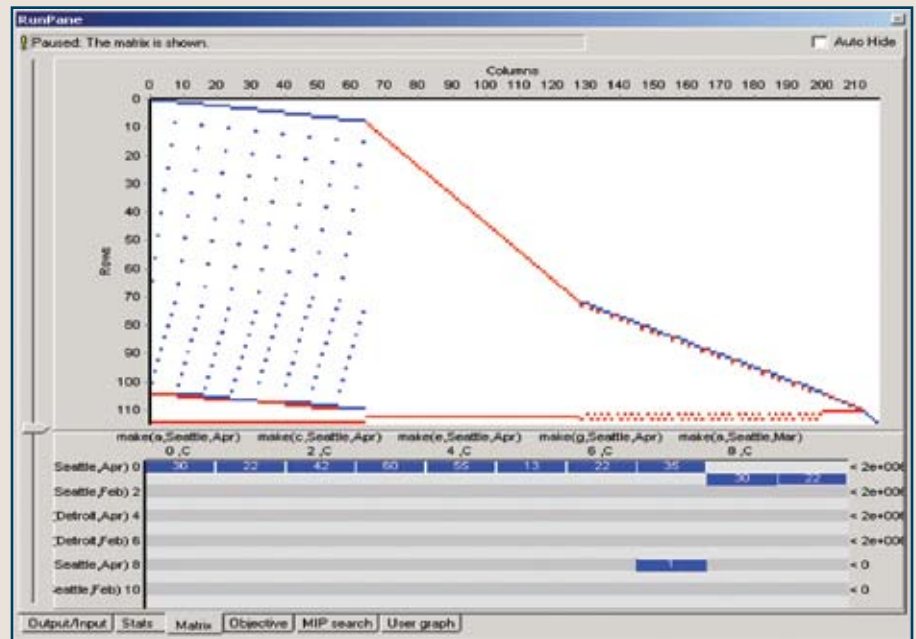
RunPane

Paused: The matrix is shown.

Auto Hide

Columns

0 10 20 30 40 50 60 70 80 90 100 110 120 130 140 150 160 170 180 190 200 210

0
10
20
30
40
50
60
70
80
90
100
110

Rows

make(a,Seattle,Apr) make(c,Seattle,Apr) make(e,Seattle,Apr) make(g,Seattle,Apr) make(a,Seattle,Mar)
0 ,C 2 ,C 4 ,C 6 ,C 8 ,C

Seattle,Apr) 0 | 36 | 22 | 42 | 60 | 55 | 13 | 22 | 35 | < 2e+006
Seattle,Feb) 2 | 30 | 22 | < 2e+006
:Detroit,Apr) 4 | < 2e+006
:Detroit,Feb) 6 | < 2e+006
Seattle,Apr) 8 | 1 | < 0
eattle,Feb) 10 | < 0

Output/Input | Stats | Matrix | Objective | MIP search | User graph